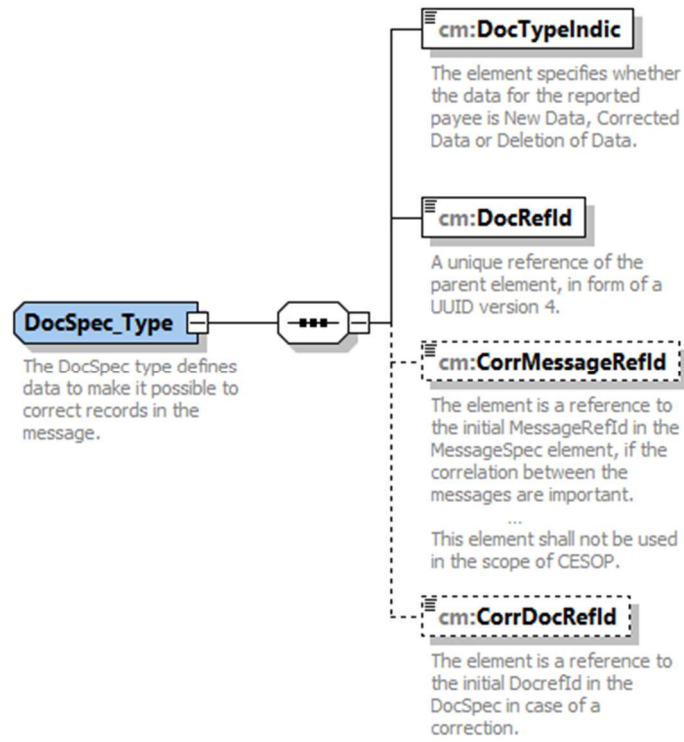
DocSpec_Type

The DocSpec type defines data to make it possible to correct records in the message.

cm:DocTypeIndic

The element specifies whether the data for the reported payee is New Data, Corrected Data or Deletion of Data.

cm:DocRefId

A unique reference of the parent element, in form of a UUID version 4.

cm:CorrMessageRefId

The element is a reference to the initial MessageRefId in the MessageSpec element, if the correlation between the messages are important.
...
This element shall not be used in the scope of CESOP.

cm:CorrDocRefId

The element is a reference to the initial DocrefId in the DocSpec in case of a correction.